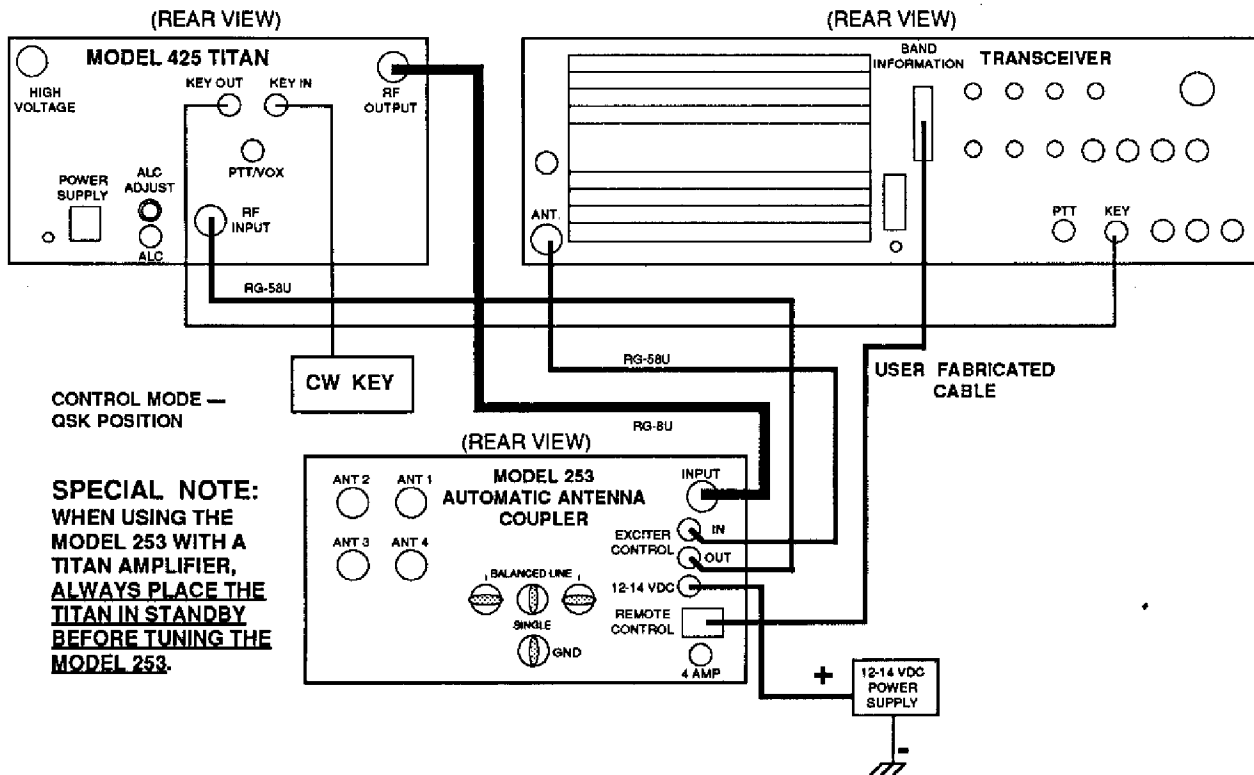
(REAR VIEW)

MODEL 425 TITAN

HIGH VOLTAGE

KEY OUT KEY IN

RF OUTPUT

PTT/VOX

POWER SUPPLY

ALC ADJUST

ALC

RF INPUT

(REAR VIEW)

BAND INFORMATION

TRANSCEIVER

ANT.

PTT KEY

RG-58U

RG-58U

CW KEY

USER FABRICATED CABLE

CONTROL MODE — QSK POSITION

RG-8U

(REAR VIEW)

SPECIAL NOTE: WHEN USING THE MODEL 253 WITH A TITAN AMPLIFIER, ALWAYS PLACE THE TITAN IN STANDBY BEFORE TUNING THE MODEL 253.

ANT 2 ANT 1

MODEL 253 AUTOMATIC ANTENNA COUPLER

INPUT

ANT 3 ANT 4

EXCITER CONTROL IN OUT

BALANCED LINE

12-14 VDC

SINGLE

GND

REMOTE CONTROL

4 AMP

+

12-14 VDC POWER SUPPLY

-